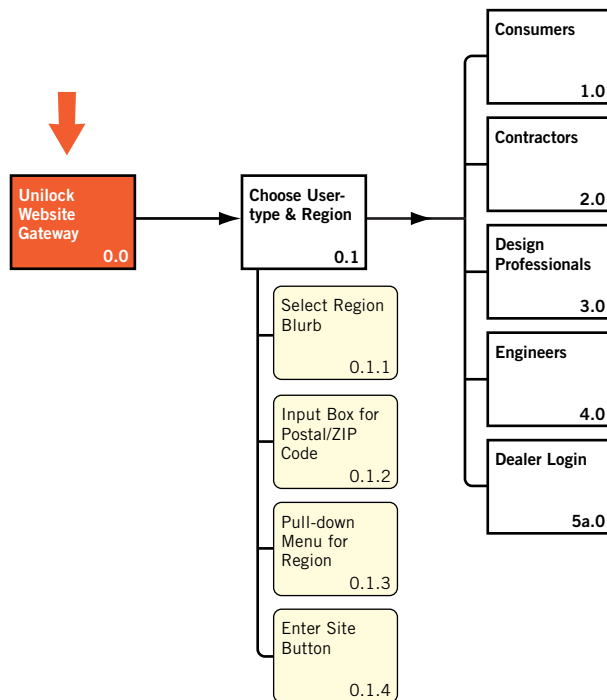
Unilock Website Gateway
0.0

Choose User-type & Region
0.1

Select Region Blurb
0.1.1

Input Box for Postal/ZIP Code
0.1.2

Pull-down Menu for Region
0.1.3

Enter Site Button
0.1.4

Consumers
1.0

Contractors
2.0

Design Professionals
3.0

Engineers
4.0

Dealer Login
5a.0